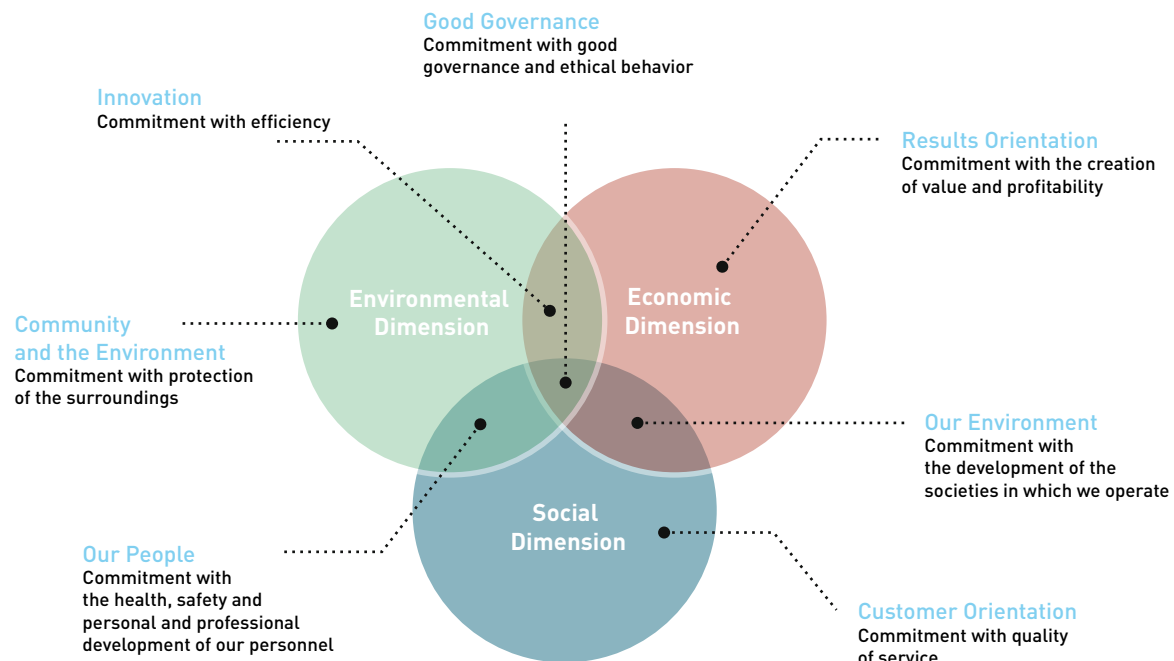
Good Governance
Commitment with good governance and ethical behavior

Innovation
Commitment with efficiency

Results Orientation
Commitment with the creation of value and profitability

Environmental Dimension

Economic Dimension

Community and the Environment
Commitment with protection of the surroundings

Our Environment
Commitment with the development of the societies in which we operate

Social Dimension

Our People
Commitment with the health, safety and personal and professional development of our personnel

Customer Orientation
Commitment with quality of service